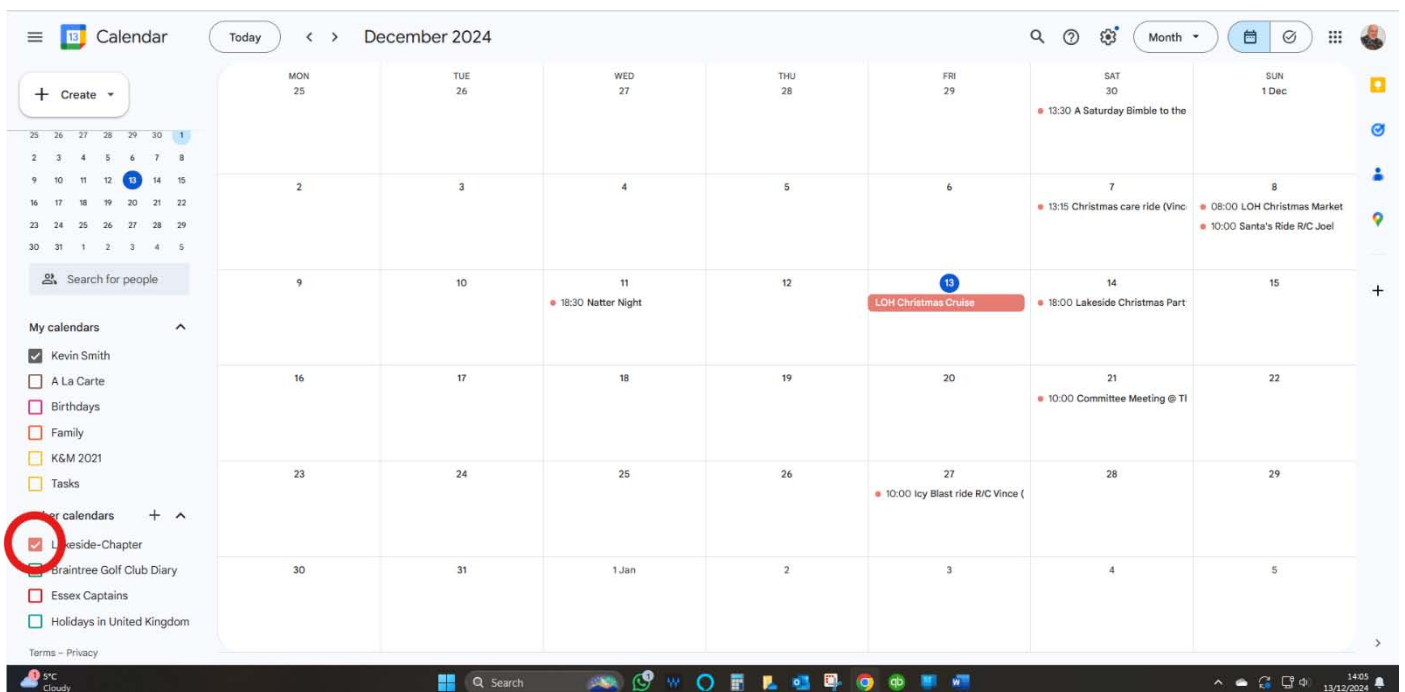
Calendar Today < > December 2024 Month

Create

| | | | | | | |
|---|---|---|---|---|---|---|
| 25 | 26 | 27 | 28 | 29 | 30 | 1 |
| 2 | 3 | 4 | 5 | 6 | 7 | 8 |
| 9 | 10 | 11 | 12 | 13 | 14 | 15 |
| 16 | 17 | 18 | 19 | 20 | 21 | 22 |
| 23 | 24 | 25 | 26 | 27 | 28 | 29 |
| 30 | 31 | 1 | 2 | 3 | 4 | 5 |

Search for people

My calendars
Kevin Smith
A La Carte
Birthdays
Family
K&M 2021
Tasks

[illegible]er calendars
L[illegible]keside-Chapter
Braintree Golf Club Diary
Essex Captains
Holidays in United Kingdom

Terms – Privacy

| MON | TUE | WED | THU | FRI | SAT | SUN |
|---|---|---|---|---|---|---|
| 25 | 26 | 27 | 28 | 29 | 30 • 13:30 A Saturday Bimble to the | 1 Dec |
| 2 | 3 | 4 | 5 | 6 | 7 • 13:15 Christmas care ride (Vinc | 8 • 08:00 LOH Christmas Market • 10:00 Santa's Ride R/C Joel |
| 9 | 10 | 11 • 18:30 Natter Night | 12 | 13 LOH Christmas Cruise | 14 • 18:00 Lakeside Christmas Part | 15 |
| 16 | 17 | 18 | 19 | 20 | 21 • 10:00 Committee Meeting @ Tl | 22 |
| 23 | 24 | 25 | 26 | 27 • 10:00 Icy Blast ride R/C Vince ( | 28 | 29 |
| 30 | 31 | 1 Jan | 2 | 3 | 4 | 5 |

5°C Cloudy Search 14:05 13/12/2024